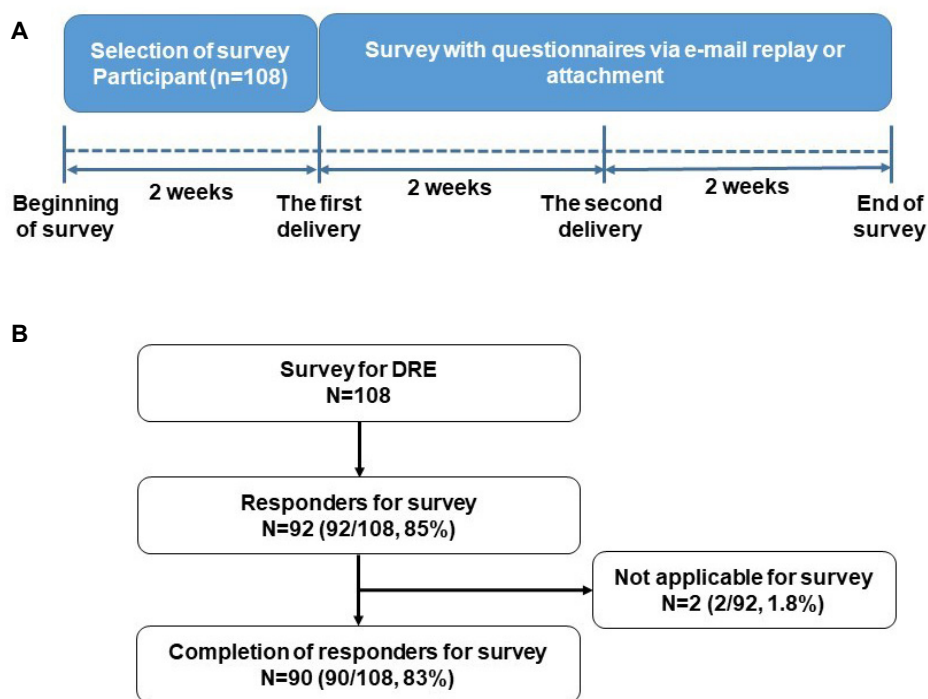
A

Selection of survey Participant (n=108)

Survey with questionnaires via e-mail replay or attachment

Beginning of survey

2 weeks

The first delivery

2 weeks

The second delivery

2 weeks

End of survey

B

Survey for DRE
N=108

Responders for survey
N=92 (92/108, 85%)

Not applicable for survey
N=2 (2/92, 1.8%)

Completion of responders for survey
N=90 (90/108, 83%)